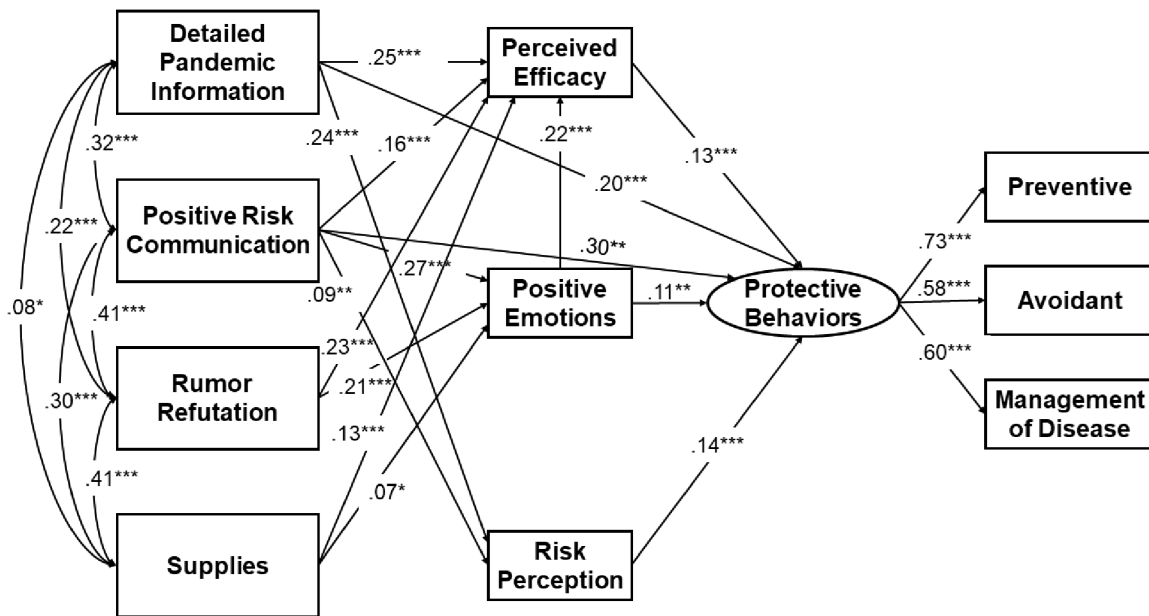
Detailed Pandemic Information

.25***

Perceived Efficacy

.32***

.24***

.16***

.22***

.13***

.20***

Positive Risk Communication

Preventive

.22***

.30**

.73***

.27***

.08*

Positive Emotions

.11**

Protective Behaviors

.58***

Avoidant

.09**

.41***

.23***

.60***

Rumor Refutation

.21***

Management of Disease

.30***

.13***

.14***

.41***

.07*

Supplies

Risk Perception